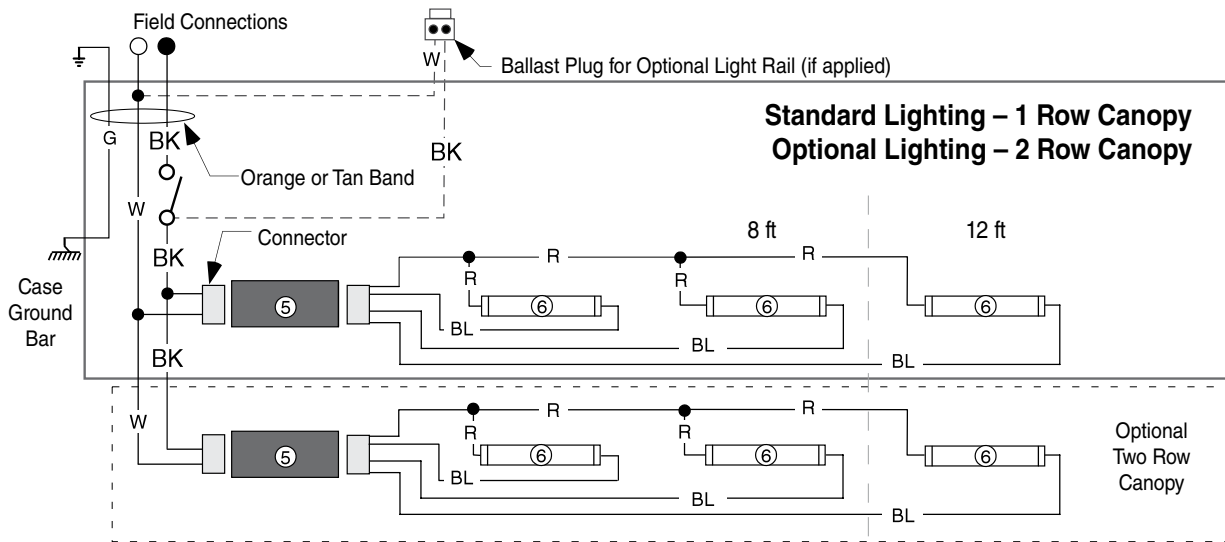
Field Connections

W

Ballast Plug for Optional Light Rail (if applied)

Standard Lighting – 1 Row Canopy
Optional Lighting – 2 Row Canopy

G

BK

BK

Orange or Tan Band

W

Connector

BK

8 ft

12 ft

R

R

R

R

Case Ground Bar

⑤

⑥

⑥

⑥

BL

BL

BK

BL

W

R

R

R

R

⑤

⑥

⑥

⑥

BL

BL

BL

Optional Two Row Canopy